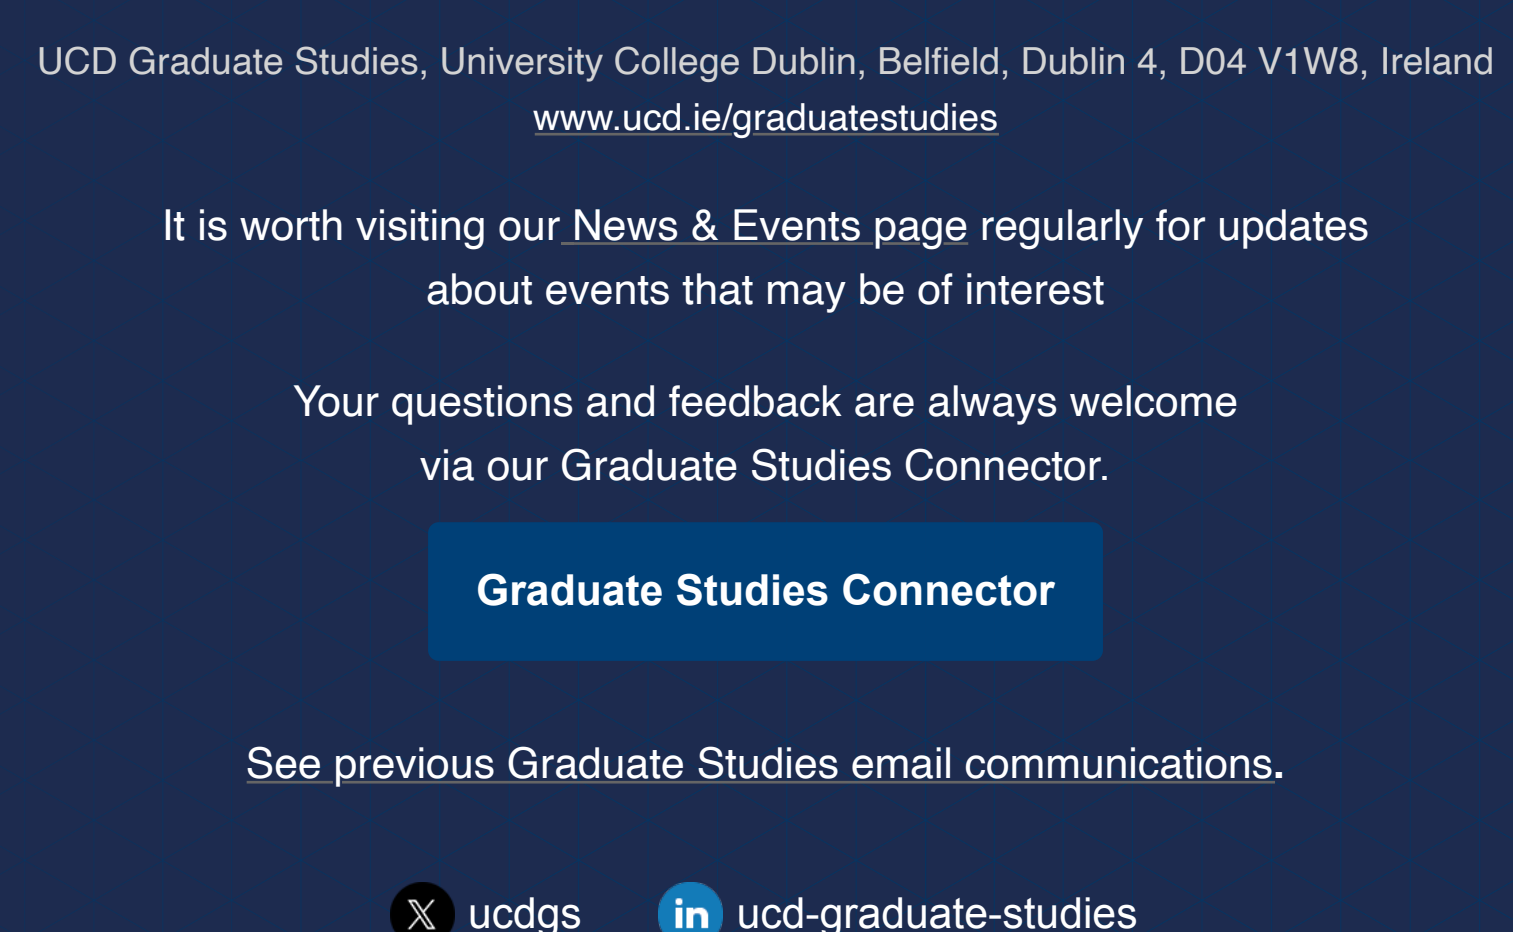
UCD Graduate Studies, University College Dublin, Belfield, Dublin 4, D04 V1W8, Ireland
www.ucd.ie/graduatestudies

It is worth visiting our News & Events page regularly for updates about events that may be of interest

Your questions and feedback are always welcome via our Graduate Studies Connector.

Graduate Studies Connector

See previous Graduate Studies email communications.

ucdgs in ucd-graduate-studies